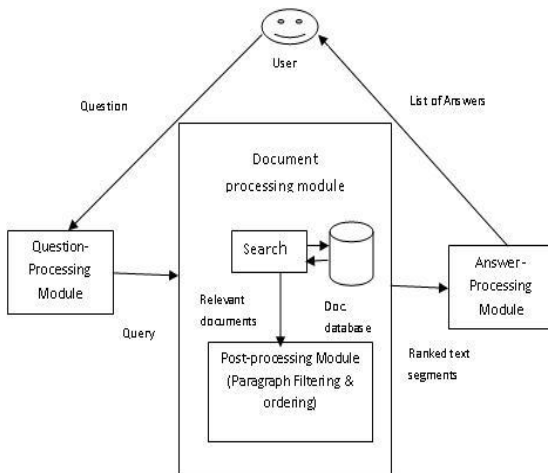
User

Question

List of Answers

Document processing module

Question-Processing Module

Search

Answer-Processing Module

Relevant documents

Doc database

Query

Post-processing Module (Paragraph Filtering & ordering)

Ranked text segments